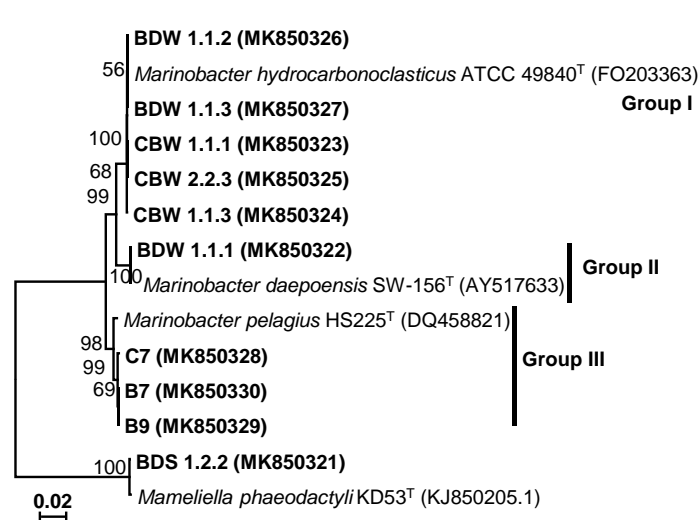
BDW 1.1.2 (MK850326)

56 *Marinobacter hydrocarbonoclasticus* ATCC 49840$^T$ (FO203363)

BDW 1.1.3 (MK850327)

Group I

100 CBW 1.1.1 (MK850323)

68

99 CBW 2.2.3 (MK850325)

CBW 1.1.3 (MK850324)

BDW 1.1.1 (MK850322)

100 *Marinobacter daepoensis* SW-156$^T$ (AY517633)

Group II

*Marinobacter pelagius* HS225$^T$ (DQ458821)

98

99 C7 (MK850328)

Group III

69 B7 (MK850330)

B9 (MK850329)

100 BDS 1.2.2 (MK850321)

0.02

*Mameliella phaeodactyli* KD53$^T$ (KJ850205.1)